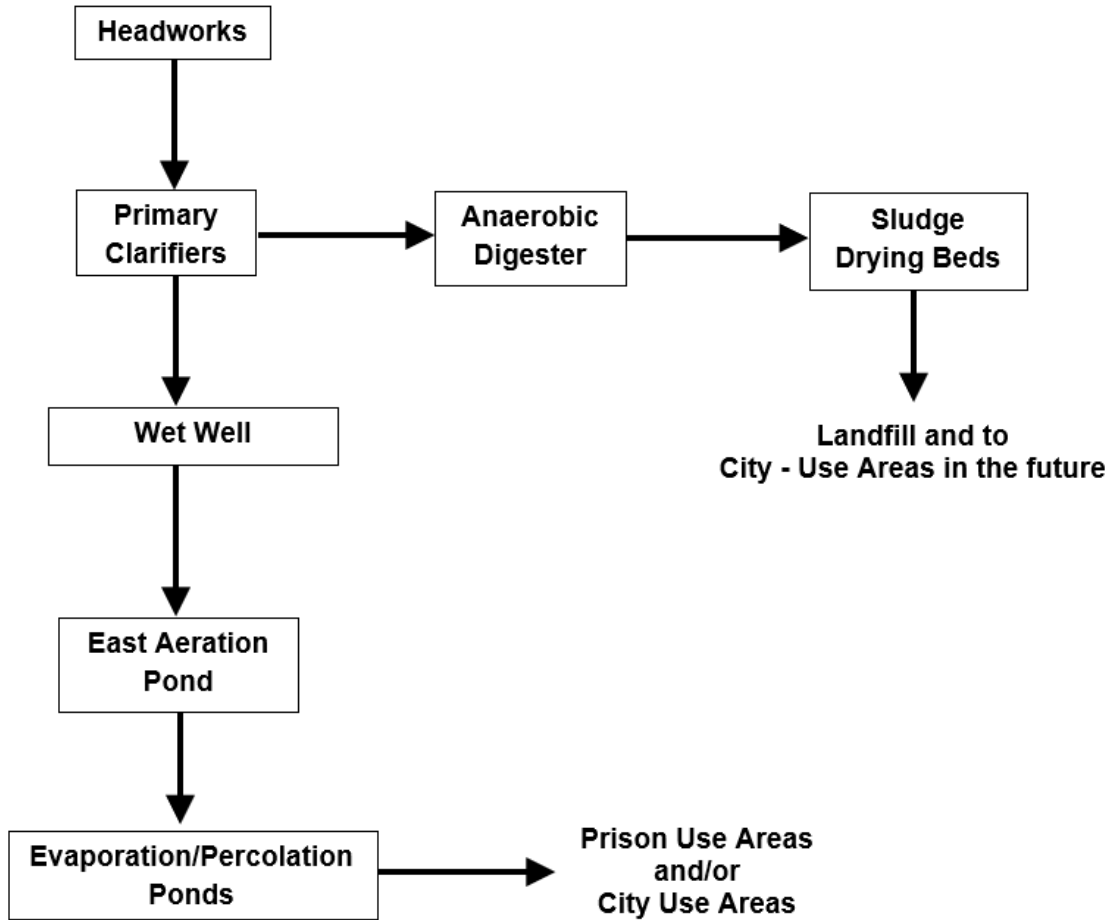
Headworks

Primary Clarifiers

Anaerobic Digester

Sludge Drying Beds

Landfill and to City - Use Areas in the future

Wet Well

East Aeration Pond

Evaporation/Percolation Ponds

Prison Use Areas and/or City Use Areas